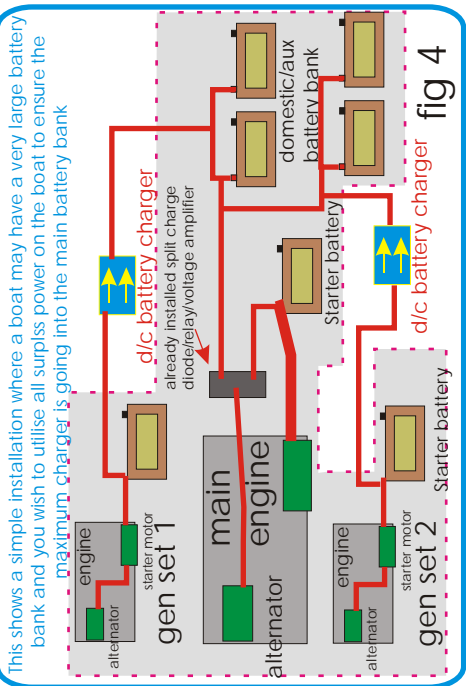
This shows a simple installation where a boat may have a very large battery bank and you wish to utilise all surplus power on the boat to ensure the maximum charger is going into the main battery bank

fig 4

domestic/aux battery bank

d/c battery charger

already installed split charge diode/relay/voltage amplifier

Starter battery

d/c battery charger

Starter battery

engine

alternator

starter motor

gen set 1

main engine

alternator

engine

alternator

starter motor

gen set 2